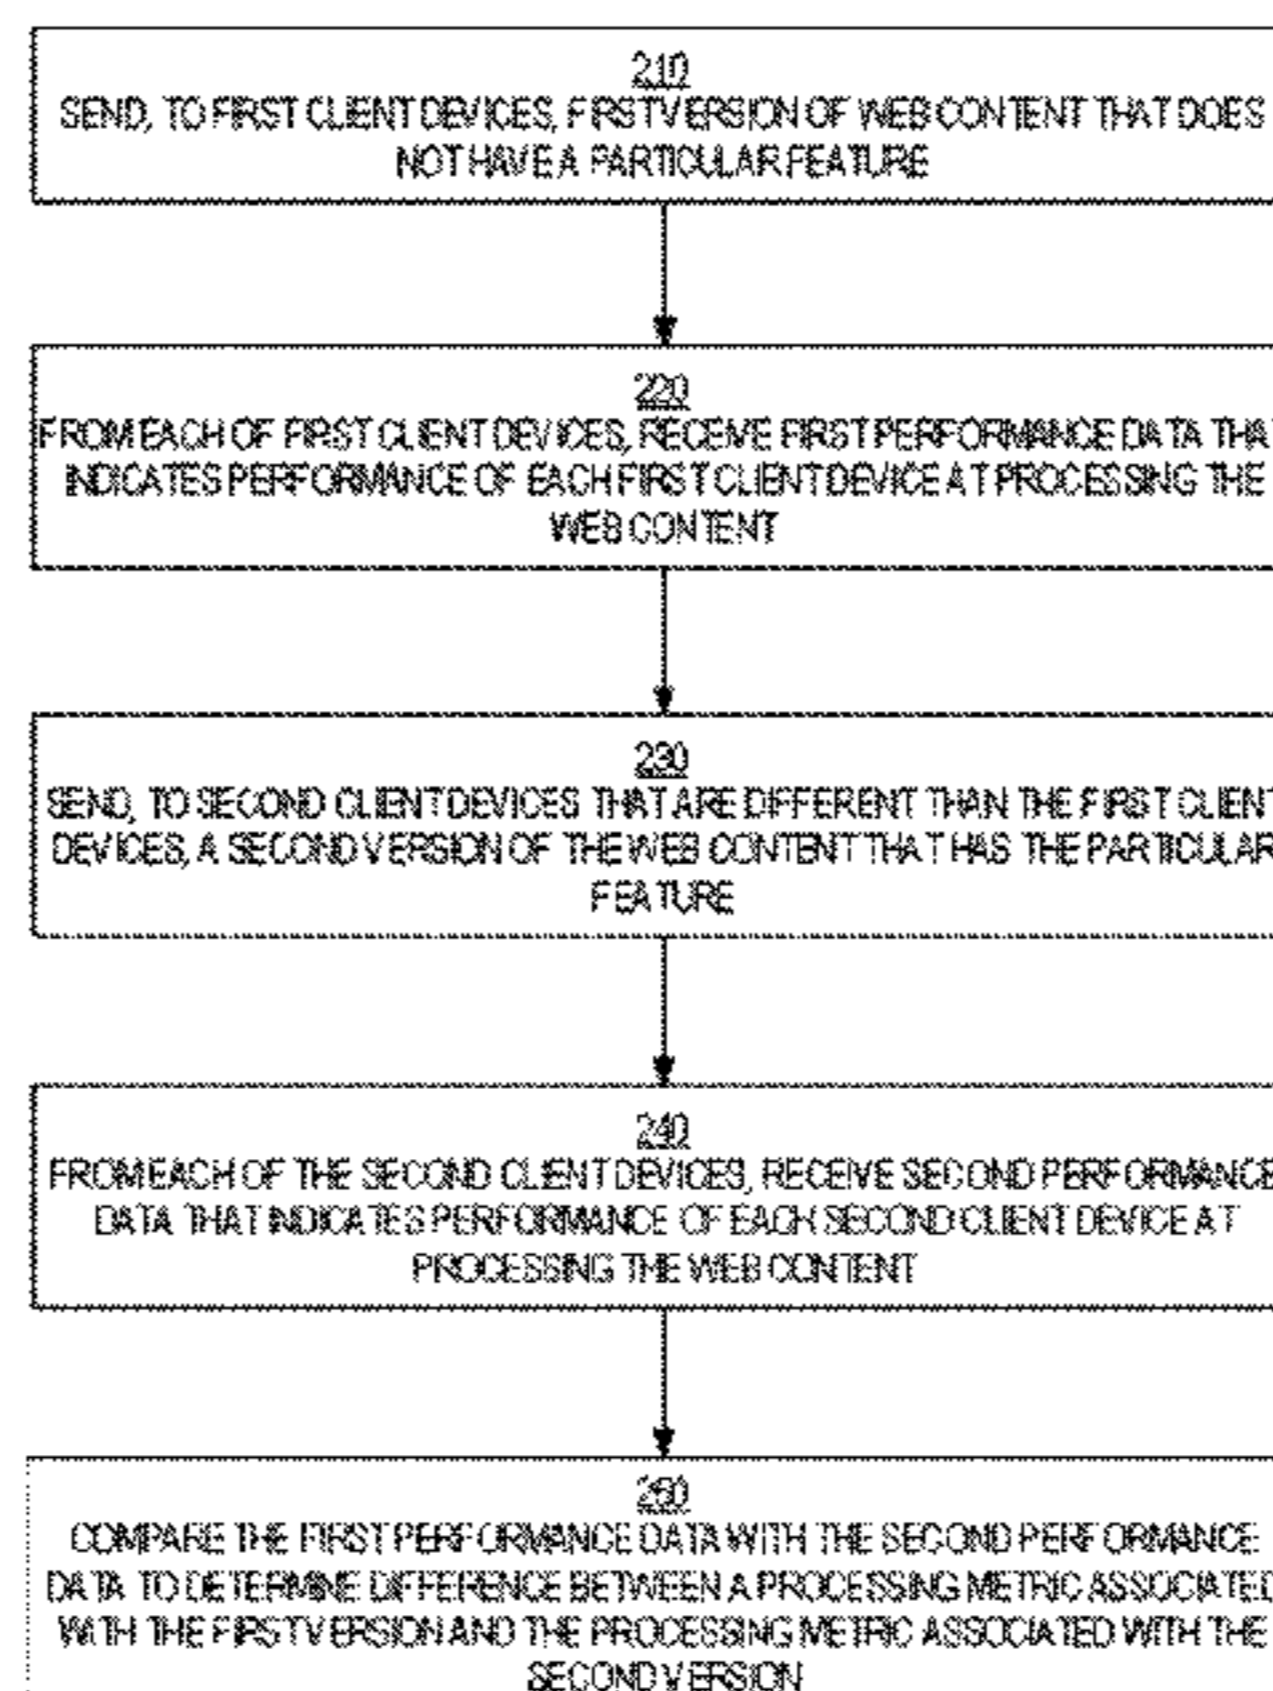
210
SEND, TO FIRST CLIENT DEVICES, FIRST VERSION OF WEB CONTENT THAT DOES NOT HAVE A PARTICULAR FEATURE

220
FROM EACH OF FIRST CLIENT DEVICES, RECEIVE FIRST PERFORMANCE DATA THA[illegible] INDICATES PERFORMANCE OF EACH FIRST CLIENT DEVICE AT PROCESSING THE WEB CONTENT

230
SEND, TO SECOND CLIENT DEVICES THAT ARE DIFFERENT THAN THE FIRST CLIEN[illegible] DEVICES, A SECOND VERSION OF THE WEB CONTENT THAT HAS THE PARTICULAR FEATURE

240
FROM EACH OF THE SECOND CLIENT DEVICES, RECEIVE SECOND PERFORMANC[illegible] DATA THAT INDICATES PERFORMANCE OF EACH SECOND CLIENT DEVICE AT PROCESSING THE WEB CONTENT

250
COMPARE THE FIRST PERFORMANCE DATA WITH THE SECOND PERFORMANCE DATA TO DETERMINE DIFFERENCE BETWEEN A PROCESSING METRIC ASSOCIATE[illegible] WITH THE FIRST VERSION AND THE PROCESSING METRIC ASSOCIATED WITH THE SECOND VERSION